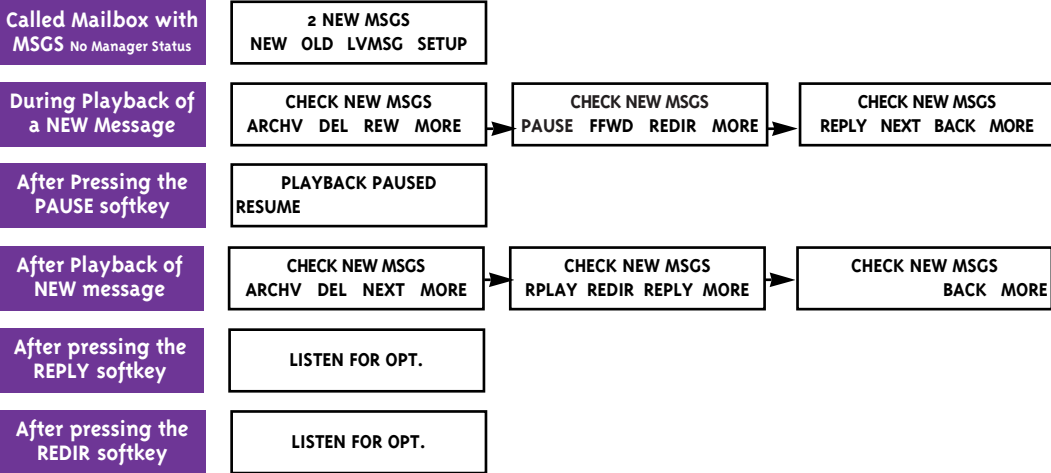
Called Mailbox with MSGS No Manager Status

2 NEW MSGS
NEW OLD LVMSG SETUP

During Playback of a NEW Message

CHECK NEW MSGS
ARCHV DEL REW MORE

CHECK NEW MSGS
PAUSE FFWD REDIR MORE

CHECK NEW MSGS
REPLY NEXT BACK MORE

After Pressing the PAUSE softkey

PLAYBACK PAUSED
RESUME

After Playback of NEW message

CHECK NEW MSGS
ARCHV DEL NEXT MORE

CHECK NEW MSGS
RPLAY REDIR REPLY MORE

CHECK NEW MSGS
BACK MORE

After pressing the REPLY softkey

LISTEN FOR OPT.

After pressing the REDIR softkey

LISTEN FOR OPT.